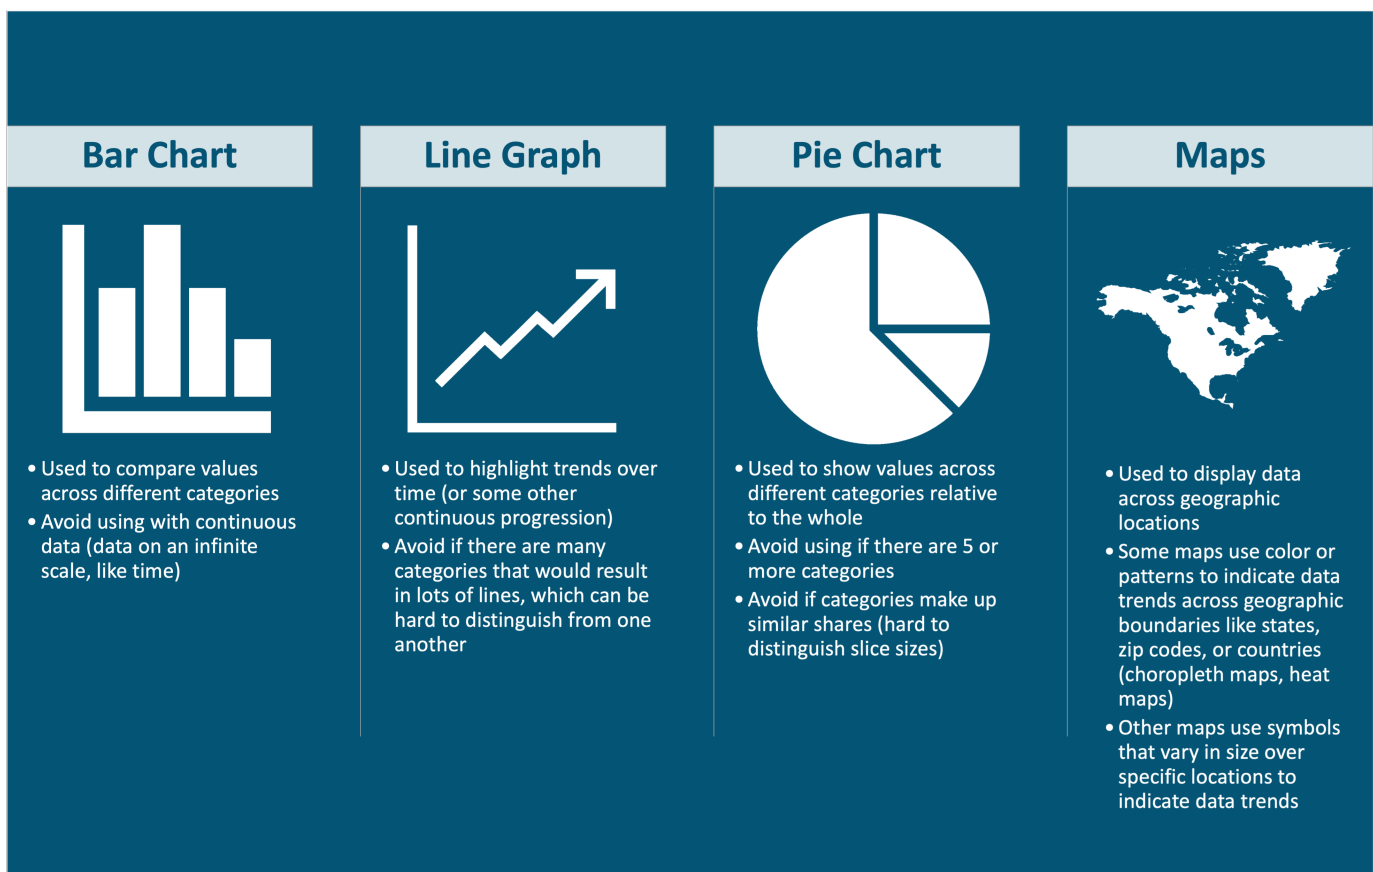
Bar Chart

• Used to compare values across different categories
• Avoid using with continuous data (data on an infinite scale, like time)

Line Graph

• Used to highlight trends over time (or some other continuous progression)
• Avoid if there are many categories that would result in lots of lines, which can be hard to distinguish from one another

Pie Chart

• Used to show values across different categories relative to the whole
• Avoid using if there are 5 or more categories
• Avoid if categories make up similar shares (hard to distinguish slice sizes)

Maps

• Used to display data across geographic locations
• Some maps use color or patterns to indicate data trends across geographic boundaries like states, zip codes, or countries (choropleth maps, heat maps)
• Other maps use symbols that vary in size over specific locations to indicate data trends